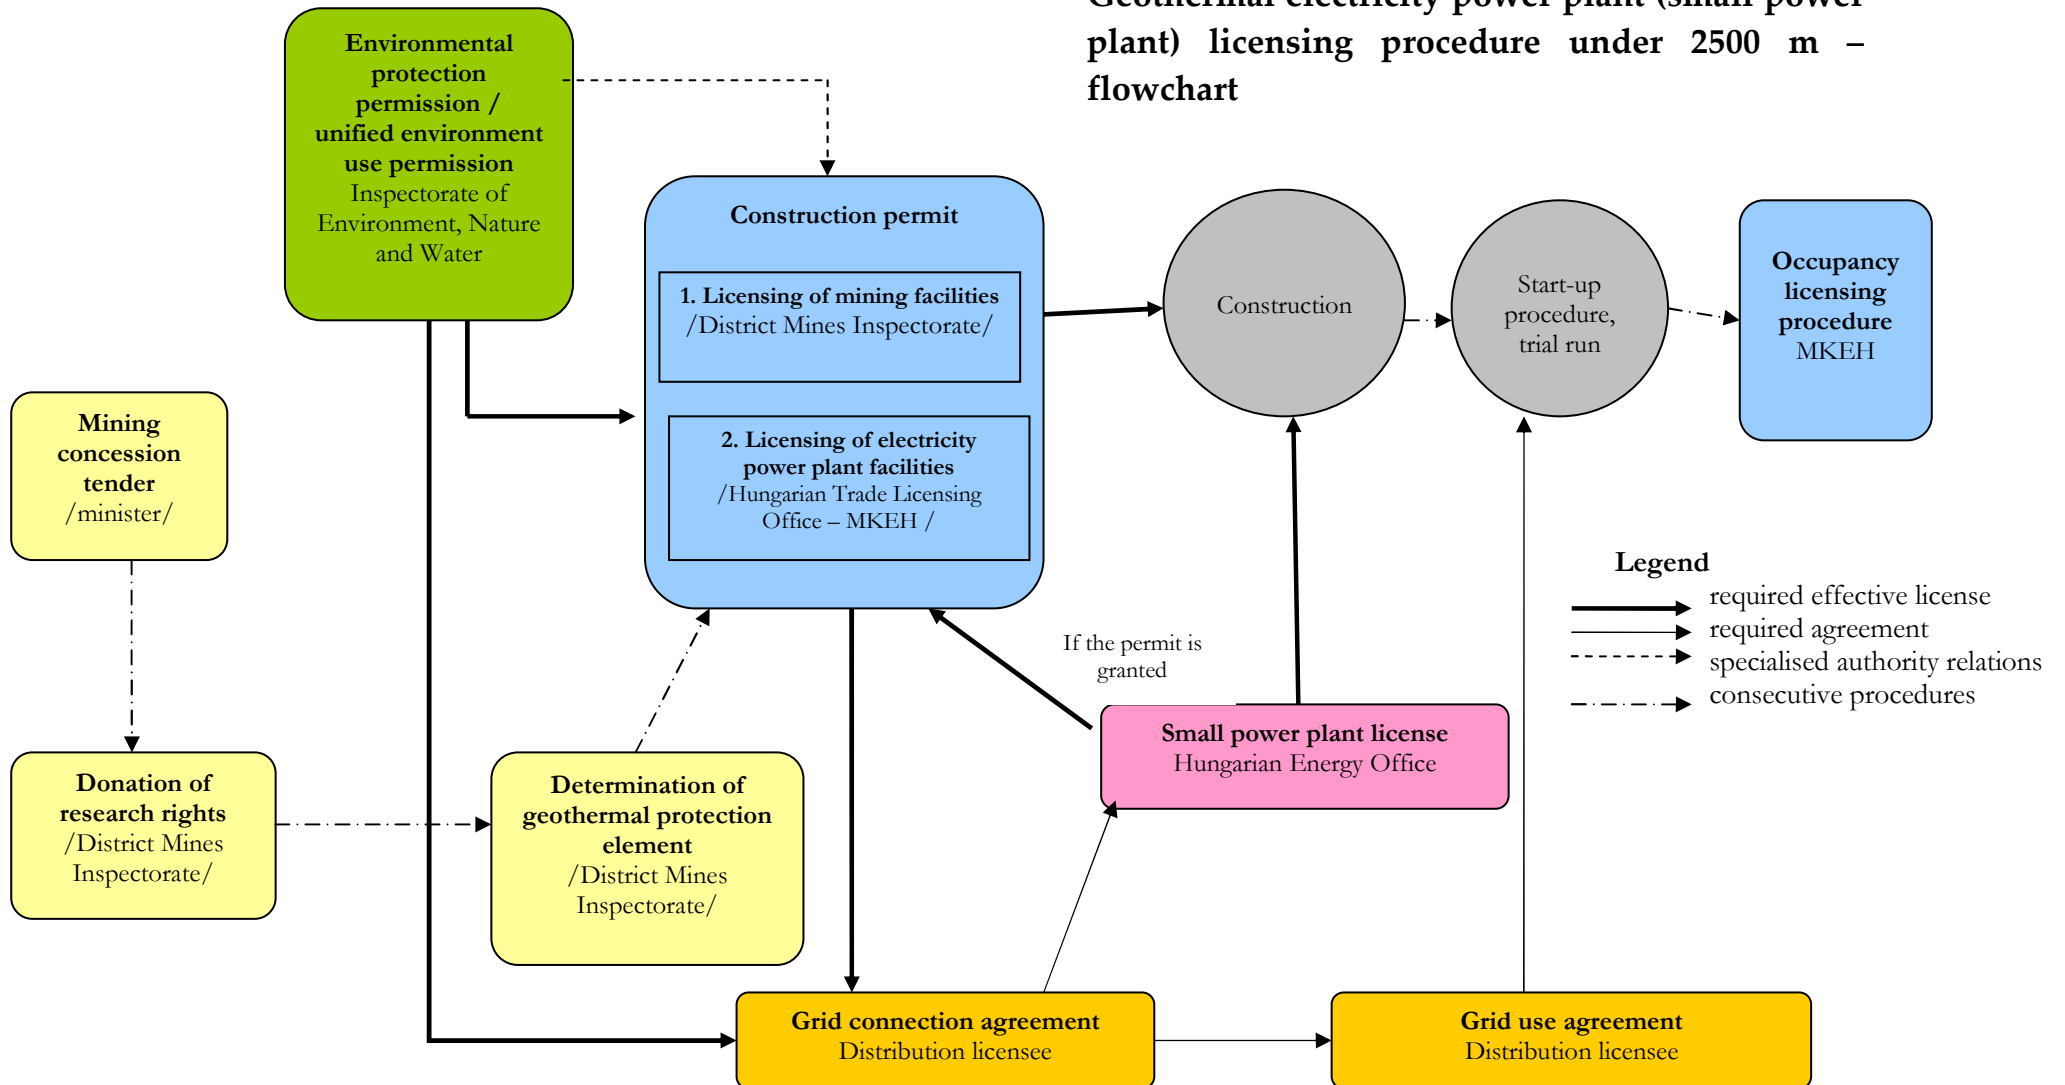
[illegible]
plant) licensing procedure under 2500 m – flowchart

Environmental protection permission / unified environment use permission
Inspectorate of Environment, Nature and Water

Construction permit

1. Licensing of mining facilities
/District Mines Inspectorate/

2. Licensing of electricity power plant facilities
/Hungarian Trade Licensing Office – MKEH /

Construction

Start-up procedure, trial run

Occupancy licensing procedure
MKEH

Mining concession tender
/minister/

Donation of research rights
/District Mines Inspectorate/

Determination of geothermal protection element
/District Mines Inspectorate/

If the permit is granted

Small power plant license
Hungarian Energy Office

Legend
required effective license
required agreement
specialised authority relations
consecutive procedures

Grid connection agreement
Distribution licensee

Grid use agreement
Distribution licensee